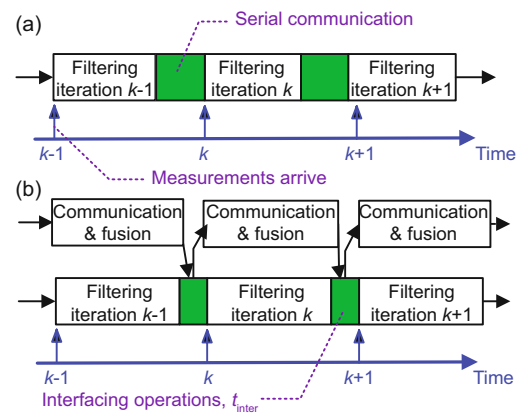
(a)

Serial communication

Filtering iteration $k$-1

Filtering iteration $k$

Filtering iteration $k$+1

$k$-1

$k$

$k$+1

Time

Measurements arrive

(b)

Communication & fusion

Communication & fusion

Communication & fusion

Filtering iteration $k$-1

Filtering iteration $k$

Filtering iteration $k$+1

$k$-1

$k$

$k$+1

Time

Interfacing operations, $t_{\text{inter}}$